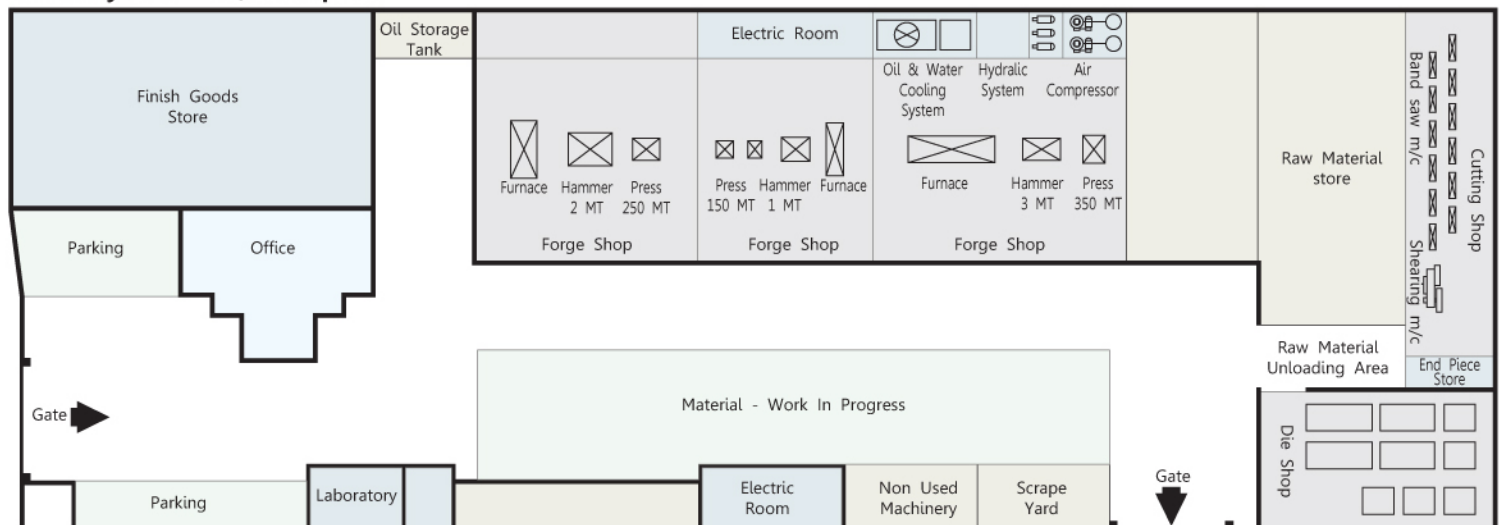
Finish Goods Store

Oil Storage Tank

Electric Room

Oil & Water Cooling System

Hydralic System

Air Compressor

Furnace

Hammer 2 MT

Press 250 MT

Forge Shop

Press 150 MT

Hammer 1 MT

Furnace

Forge Shop

Furnace

Hammer 3 MT

Press 350 MT

Forge Shop

Raw Material store

Band saw m/c

Cutting Shop

Shearing m/c

Parking

Office

Raw Material Unloading Area

End Piece Store

Gate

Material - Work In Progress

Die Shop

Gate

Parking

Laboratory

Electric Room

Non Used Machinery

Scrape Yard